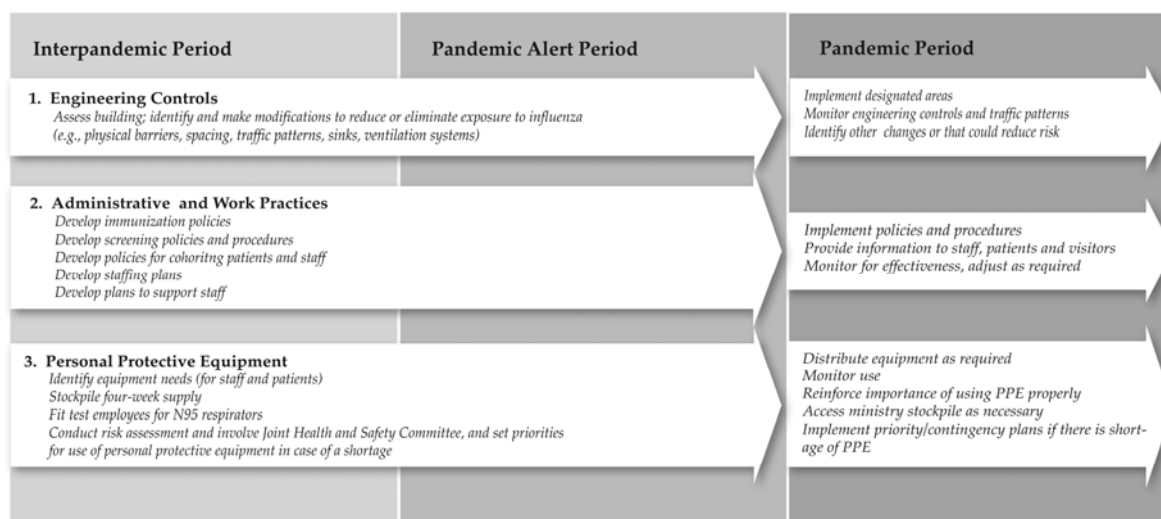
Interpandemic Period

Pandemic Alert Period

Pandemic Period

1. Engineering Controls
Assess building; identify and make modifications to reduce or eliminate exposure to influenza (e.g., physical barriers, spacing, traffic patterns, sinks, ventilation systems)

Implement designated areas
Monitor engineering controls and traffic patterns
Identify other changes or that could reduce risk

2. Administrative and Work Practices
Develop immunization policies
Develop screening policies and procedures
Develop policies for cohoritng patients and staff
Develop staffing plans
Develop plans to support staff

Implement policies and procedures
Provide information to staff, patients and visitors
Monitor for effectiveness, adjust as required

3. Personal Protective Equipment
Identify equipment needs (for staff and patients)
Stockpile four-week supply
Fit test employees for N95 respirators
Conduct risk assessment and involve Joint Health and Safety Committee, and set priorities for use of personal protective equipment in case of a shortage

Distribute equipment as required
Monitor use
Reinforce importance of using PPE properly
Access ministry stockpile as necessary
Implement priority/contingency plans if there is shortage of PPE